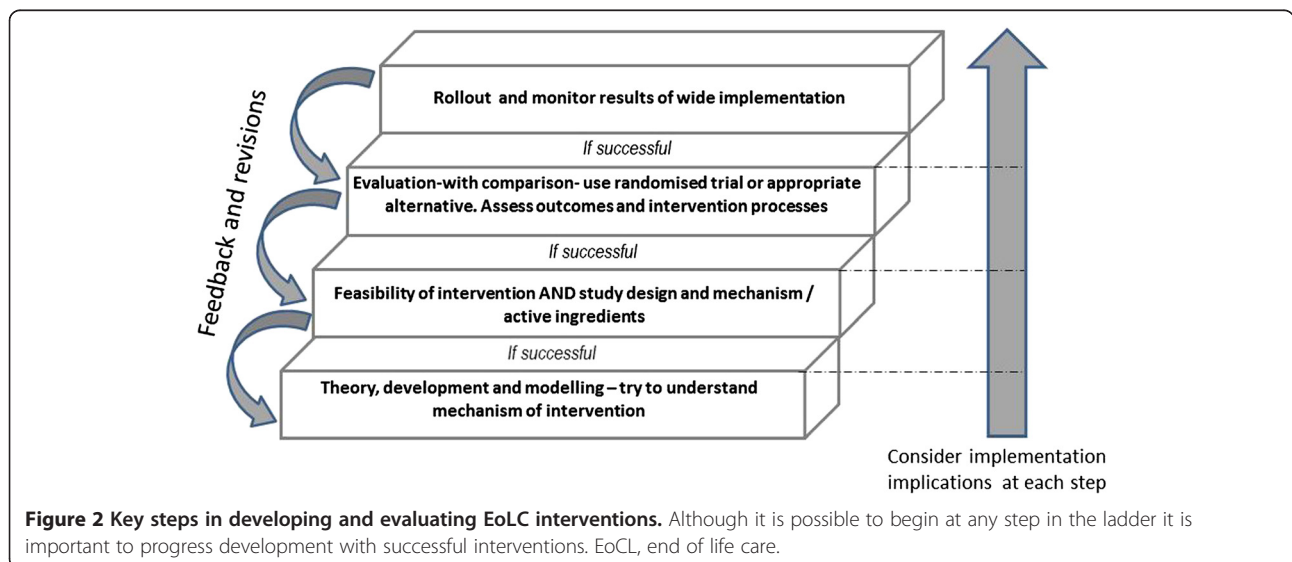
Feedback and revisions

Rollout and monitor results of wide implementation

If successful

Evaluation-with comparison- use randomised trial or appropriate alternative. Assess outcomes and intervention processes

If successful

Feasibility of intervention AND study design and mechanism / active ingredients

If successful

Theory, development and modelling – try to understand mechanism of intervention

Consider implementation implications at each step

**Figure 2 Key steps in developing and evaluating EoLC interventions.** Although it is possible to begin at any step in the ladder it is important to progress development with successful interventions. EoCL, end of life care.